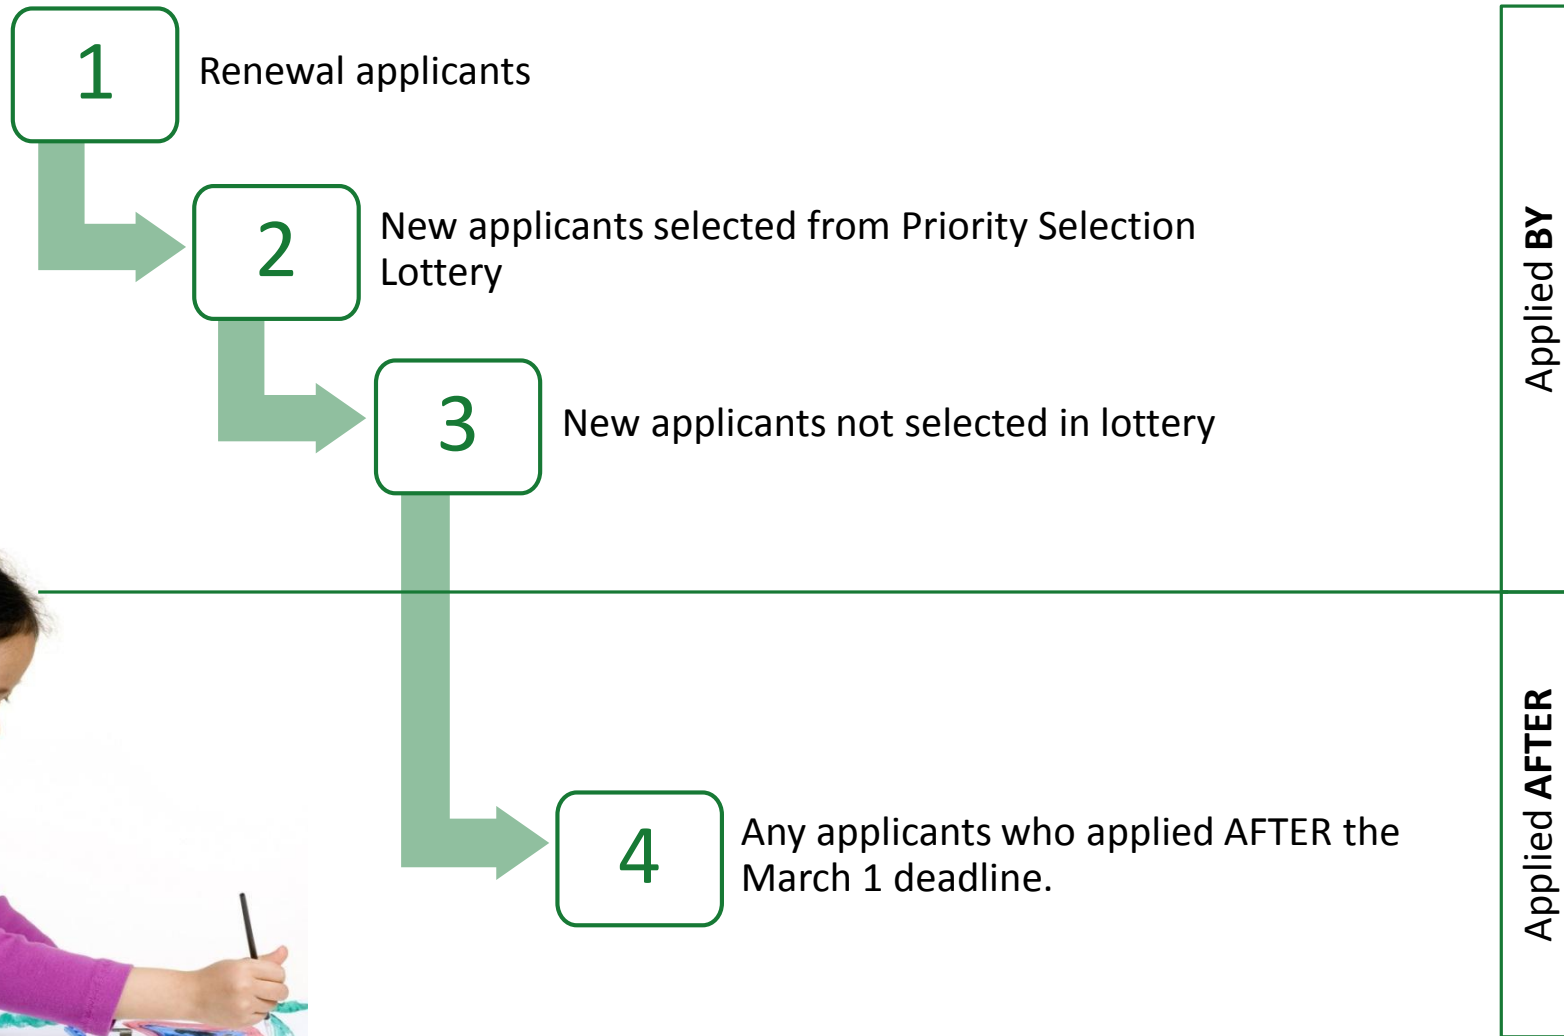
1

Renewal applicants

2

New applicants selected from Priority Selection Lottery

3

New applicants not selected in lottery

4

Any applicants who applied AFTER the March 1 deadline.

Applied **BY**

Applied **AFTER**